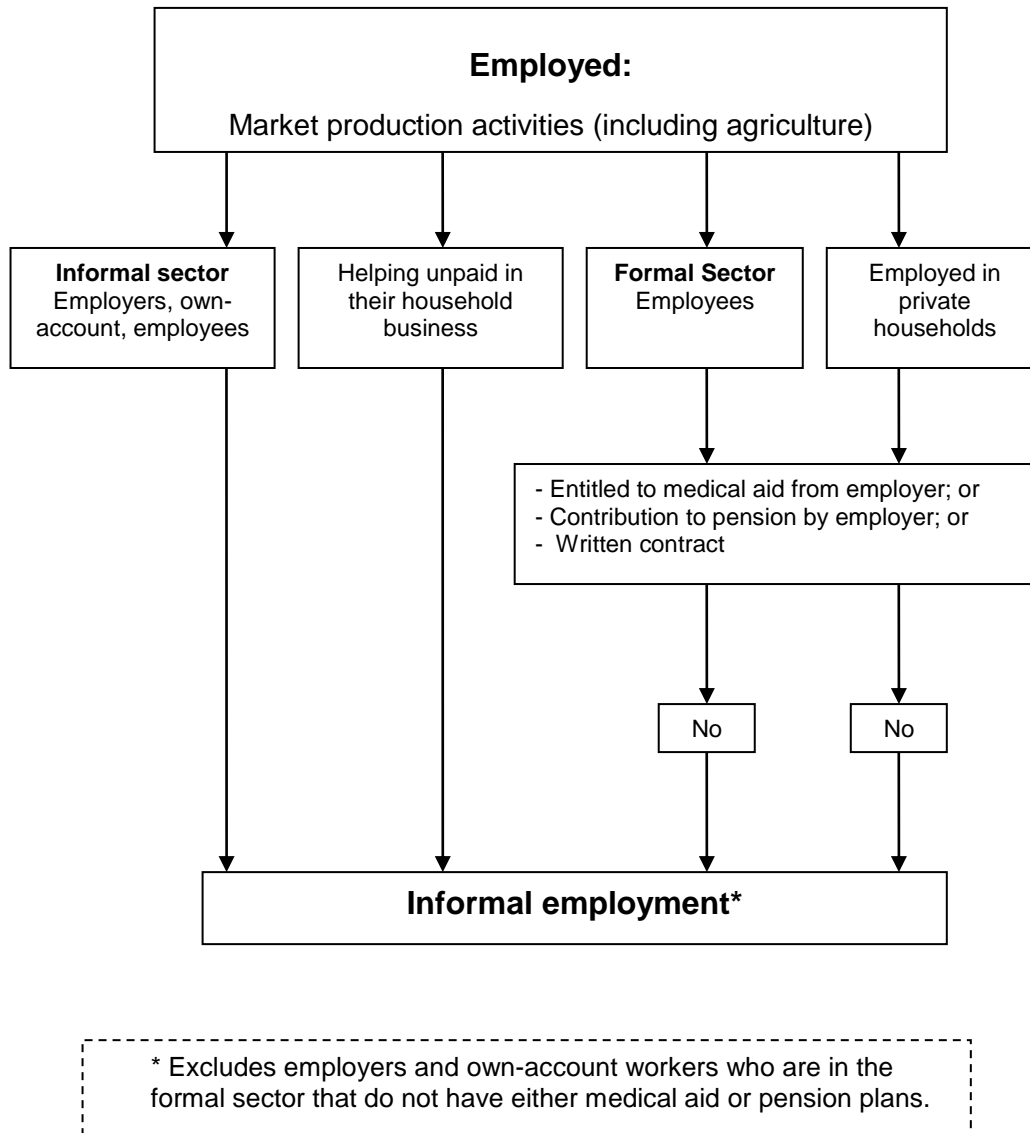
Employed:
Market production activities (including agriculture)

Informal sector
Employers, own-account, employees

Helping unpaid in their household business

Formal Sector
Employees

Employed in private households

- Entitled to medical aid from employer; or
- Contribution to pension by employer; or
- Written contract

No

No

Informal employment*

* Excludes employers and own-account workers who are in the formal sector that do not have either medical aid or pension plans.